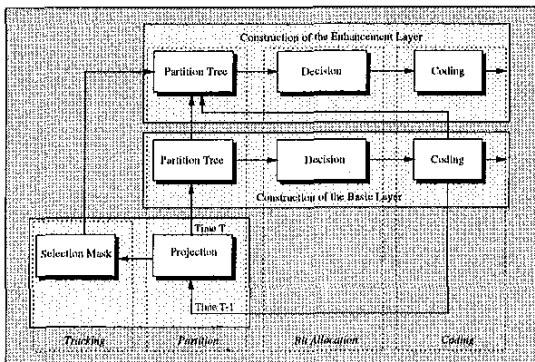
Construction of the Enhancement Layer

Partition Tree

Decision

Coding

Partition Tree

Decision

Coding

Construction of the Basic Layer

Time T

Selection Mask

Projection

Time T-1

Tracking

Partition

Bit Allocation

Coding